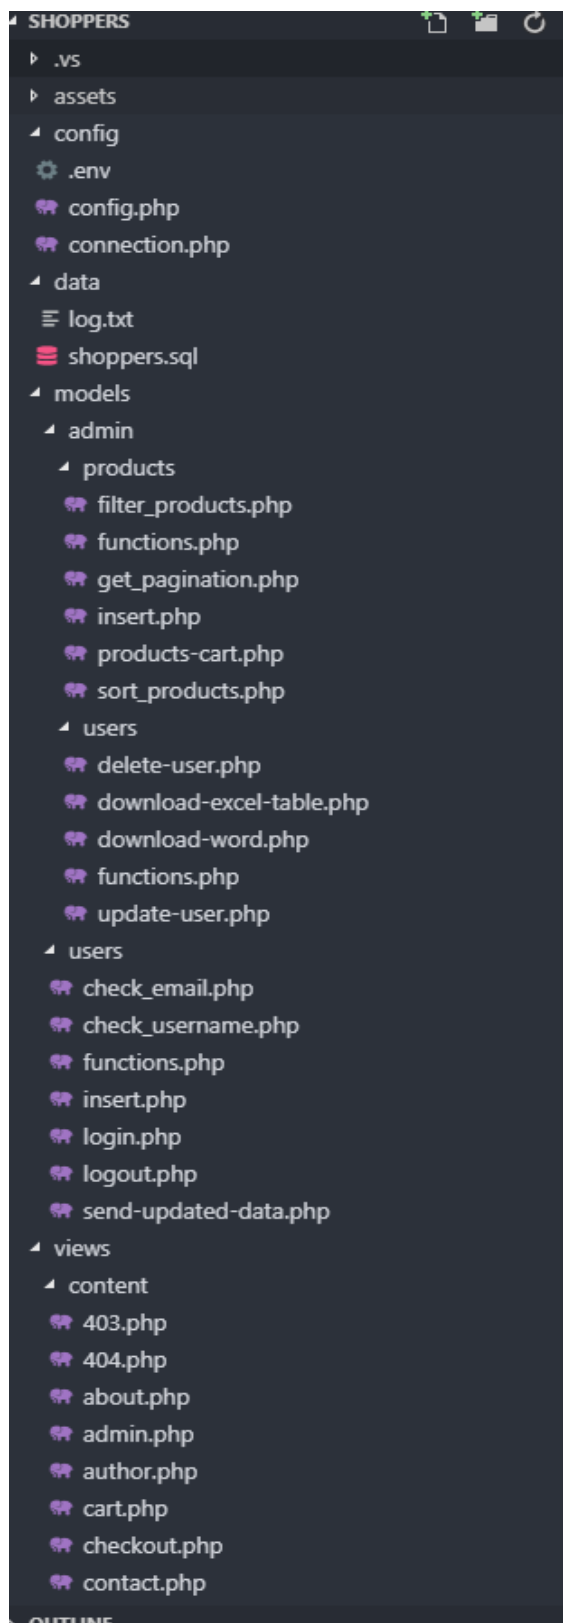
SHOPPERS
.vs
assets
config
.env
config.php
connection.php
data
log.txt
shoppers.sql
models
admin
products
filter_products.php
functions.php
get_pagination.php
insert.php
products-cart.php
sort_products.php
users
delete-user.php
download-excel-table.php
download-word.php
functions.php
update-user.php
users
check_email.php
check_username.php
functions.php
insert.php
login.php
logout.php
send-updated-data.php
views
content
403.php
404.php
about.php
admin.php
author.php
cart.php
checkout.php
contact.php
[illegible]